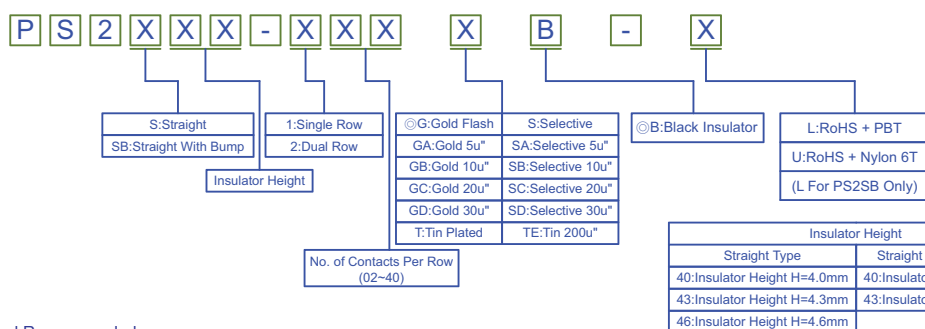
P S 2 X X X - X X X X B - X

| S:Straight |
|---|
| SB:Straight With Bump |

| 1:Single Row |
|---|
| 2:Dual Row |

Insulator Height

| ◎G:Gold Flash | S:Selective |
|---|---|
| GA:Gold 5u" | SA:Selective 5u" |
| GB:Gold 10u" | SB:Selective 10u" |
| GC:Gold 20u" | SC:Selective 20u" |
| GD:Gold 30u" | SD:Selective 30u" |
| T:Tin Plated | TE:Tin 200u" |

No. of Contacts Per Row (02~40)

◎B:Black Insulator

| L:RoHS + PBT |
|---|
| U:RoHS + Nylon 6T |
| (L For PS2SB Only) |

| Insulator Height | |
|---|---|
| Straight Type | Straight |
| 40:Insulator Height H=4.0mm | 40:Insulato |
| 43:Insulator Height H=4.3mm | 43:Insulato |
| 46:Insulator Height H=4.6mm | |

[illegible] Recommended